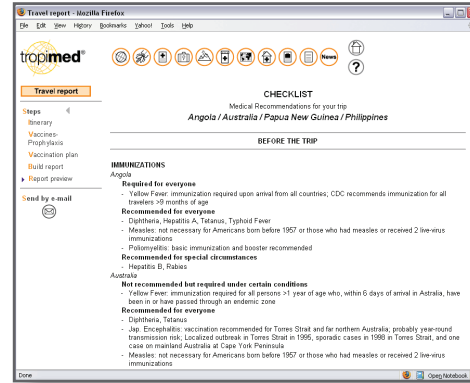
Travel report - Mozilla Firefox

File Edit View History Bookmarks Yahoo! Tools Help

tropimed®

News

?

Travel report

Steps
Itinerary
Vaccines-Prophylaxis
Vaccination plan
Build report
Report preview

Send by e-mail

CHECKLIST
Medical Recommendations for your trip
Angola / Australia / Papua New Guinea / Philippines

BEFORE THE TRIP

IMMUNIZATIONS
Angola
Required for everyone
- Yellow Fever: immunization required upon arrival from all countries; CDC recommends immunization for all travelers >9 months of age
Recommended for everyone
- Diphtheria, Hepatitis A, Tetanus, Typhoid Fever
- Measles: not necessary for Americans born before 1957 or those who had measles or received 2 live-virus immunizations
- Poliomyelitis: basic immunization and booster recommended
Recommended for special circumstances
- Hepatitis B, Rabies
Australia
Not recommended but required under certain conditions
- Yellow Fever: immunization required for all persons >1 year of age who, within 6 days of arrival in Astralia, have been in or have passed through an endemic zone
Recommended for everyone
- Diphtheria, Tetanus
- Jap. Encephalitis: vaccination recommended for Torres Strait and far northern Australia; probably year-round transmission risk; Localized outbreak in Torres Strait in 1995, sporadic cases in 1998 in Torres Strait, and one case on mainland Australia at Cape York Peninsula
- Measles: not necessary for Americans born before 1957 or those who had measles or received 2 live-virus immunizations

Done

Open Notebook